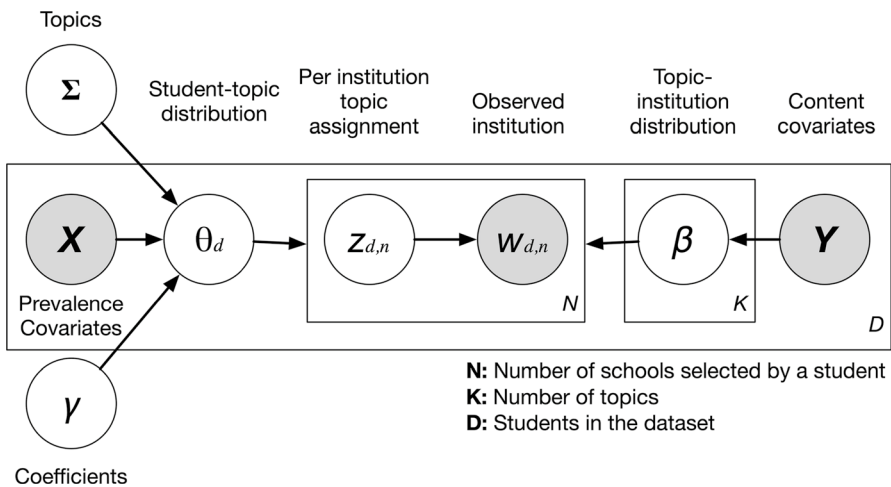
Topics

$\Sigma$

Student-topic distribution

Per institution topic assignment

Observed institution

Topic-institution distribution

Content covariates

$X$

$\theta_d$

$z_{d,n}$

$w_{d,n}$

$\beta$

$Y$

Prevalence Covariates

N

K

D

$\gamma$

Coefficients

**N:** Number of schools selected by a student
**K:** Number of topics
**D:** Students in the dataset